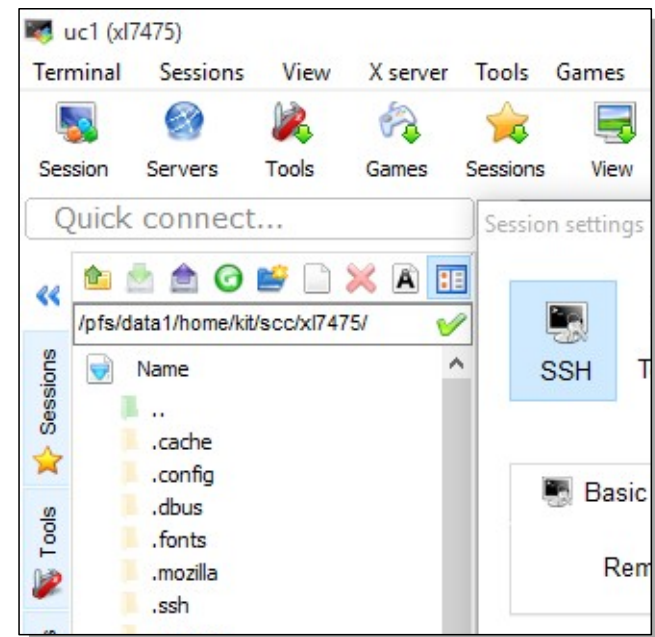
uc1 (xl7475)

Terminal Sessions View X server Tools Games

Session Servers Tools Games Sessions View

Quick connect...

Session settings

/pfs/data1/home/kit/scc/xl7475/

Name

..
.cache
.config
.dbus
.fonts
.mozilla
.ssh

Sessions

Tools

SSH

T

Basic

Rem